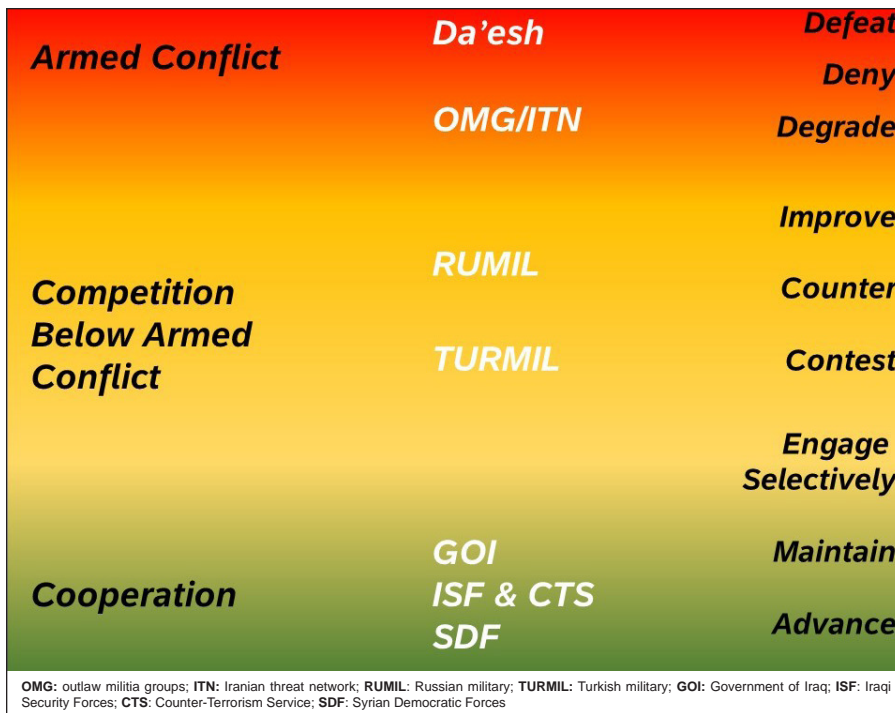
Armed Conflict

Da'esh

Defeat

Deny

OMG/ITN

Degrade

Improve

RUMIL

Competition Below Armed Conflict

Counter

TURMIL

Contest

Engage Selectively

GOI

Maintain

Cooperation

ISF & CTS

SDF

Advance

**OMG:** outlaw militia groups; **ITN:** Iranian threat network; **RUMIL**: Russian military; **TURMIL:** Turkish military; **GOI:** Government of Iraq; **ISF**: Iraqi Security Forces; **CTS**: Counter-Terrorism Service; **SDF**: Syrian Democratic Forces